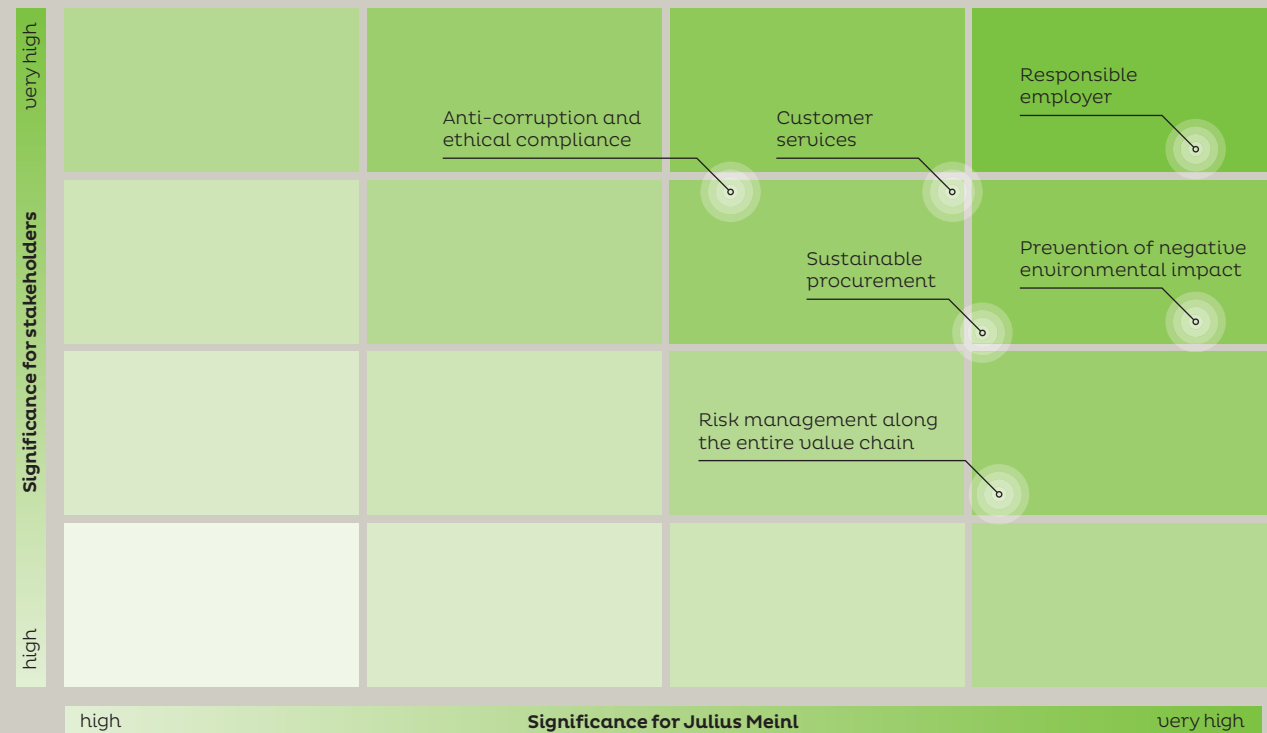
very high

Significance for stakeholders

high

Anti-corruption and ethical compliance

Customer services

Responsible employer

Sustainable procurement

Prevention of negative environmental impact

Risk management along the entire value chain

high

Significance for Julius Meinl

very high